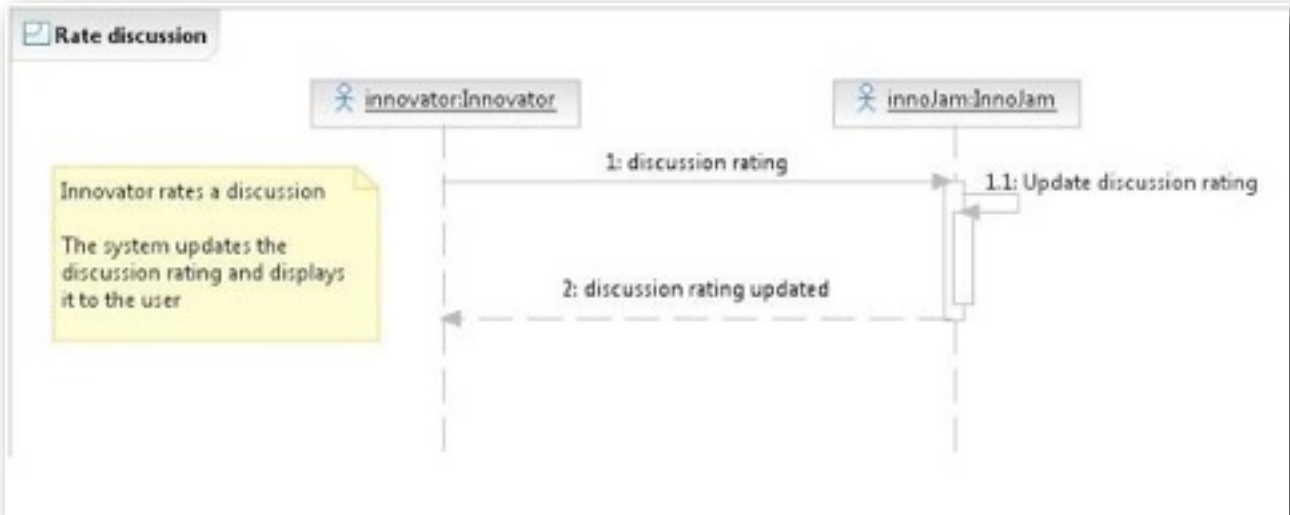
Rate discussion

innovator:Innovator

innoJam:InnoJam

Innovator rates a discussion

The system updates the discussion rating and displays it to the user

1: discussion rating

1.1: Update discussion rating

2: discussion rating updated